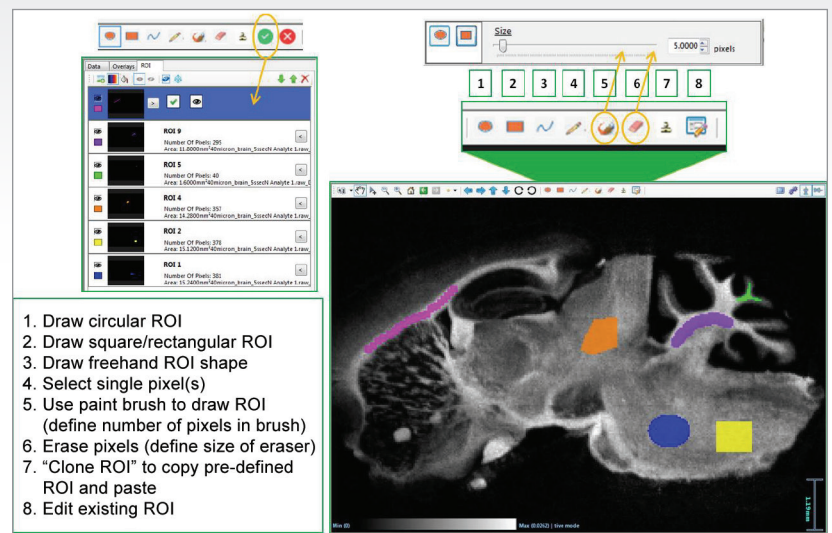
Data Overlays ROI

ROI 9
Number Of Pixels: 295
Area: 11.8000mm²40micron_brain_SssecN Analyte 1.raw_

ROI 5
Number Of Pixels: 40
Area: 1.6000mm²40micron_brain_SssecN Analyte 1.raw_

ROI 4
Number Of Pixels: 357
Area: 14.2800mm²40micron_brain_SssecN Analyte 1.raw_

ROI 2
Number Of Pixels: 378
Area: 15.1200mm²40micron_brain_SssecN Analyte 1.raw_

ROI 1
Number Of Pixels: 381
Area: 15.2400mm²40micron_brain_SssecN Analyte 1.raw_

Size
5.0000 pixels

1 2 3 4 5 6 7 8

1. Draw circular ROI
2. Draw square/rectangular ROI
3. Draw freehand ROI shape
4. Select single pixel(s)
5. Use paint brush to draw ROI (define number of pixels in brush)
6. Erase pixels (define size of eraser)
7. “Clone ROI” to copy pre-defined ROI and paste
8. Edit existing ROI

Min (0)
Max (0.0262) | tive mode
1.17mm